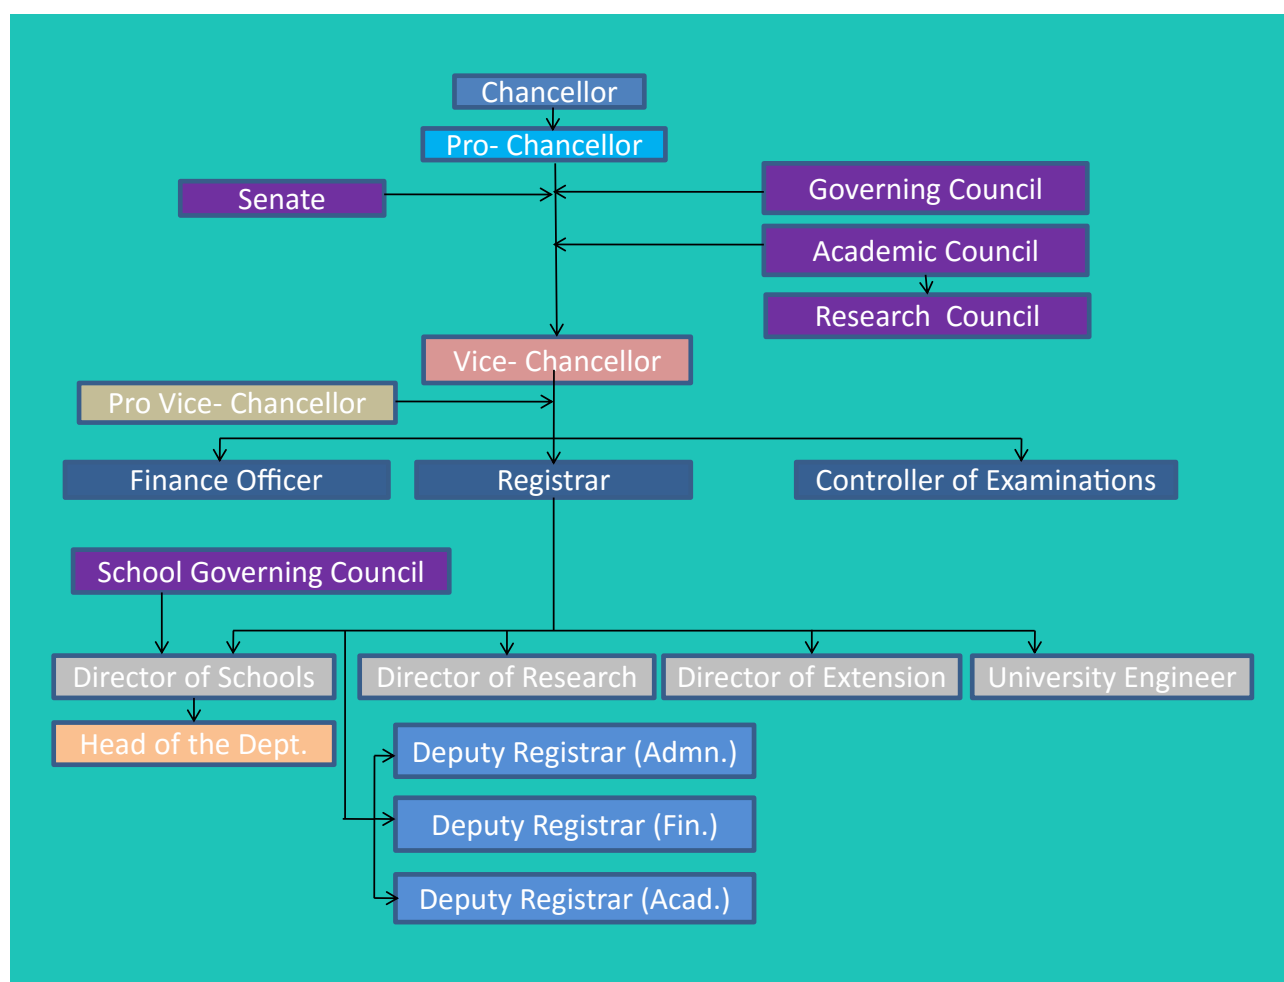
Chancellor

Pro- Chancellor

Senate

Governing Council

Academic Council

Research Council

Vice- Chancellor

Pro Vice- Chancellor

Finance Officer

Registrar

Controller of Examinations

School Governing Council

Director of Schools

Director of Research

Director of Extension

University Engineer

Head of the Dept.

Deputy Registrar (Admn.)

Deputy Registrar (Fin.)

Deputy Registrar (Acad.)